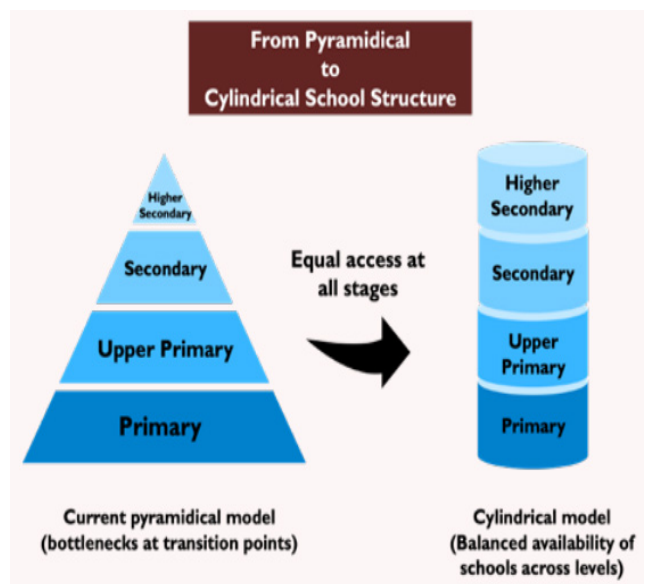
From Pyramidical to Cylindrical School Structure

Higher Secondary

Secondary

Upper Primary

Primary

Equal access at all stages

Higher Secondary

Secondary

Upper Primary

Primary

Current pyramidical model (bottlenecks at transition points)

Cylindrical model (Balanced availability of schools across levels)